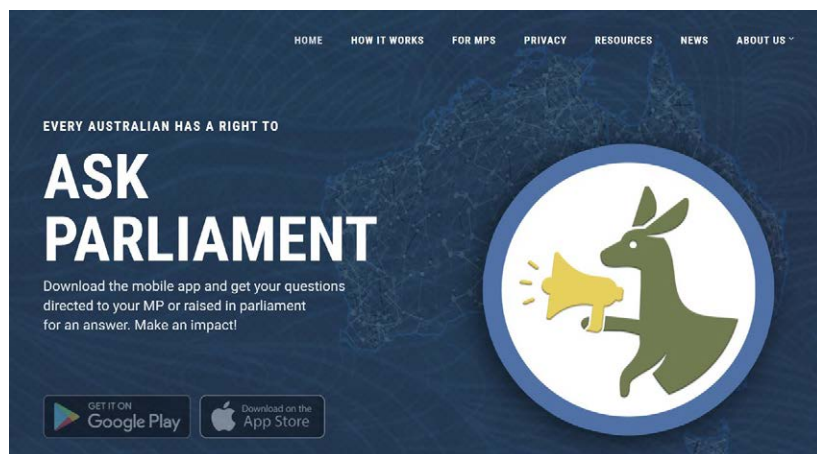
HOME HOW IT WORKS FOR MPS PRIVACY RESOURCES NEWS ABOUT US

EVERY AUSTRALIAN HAS A RIGHT TO

ASK PARLIAMENT

Download the mobile app and get your questions directed to your MP or raised in parliament for an answer. Make an impact!

GET IT ON Google Play

Download on the App Store